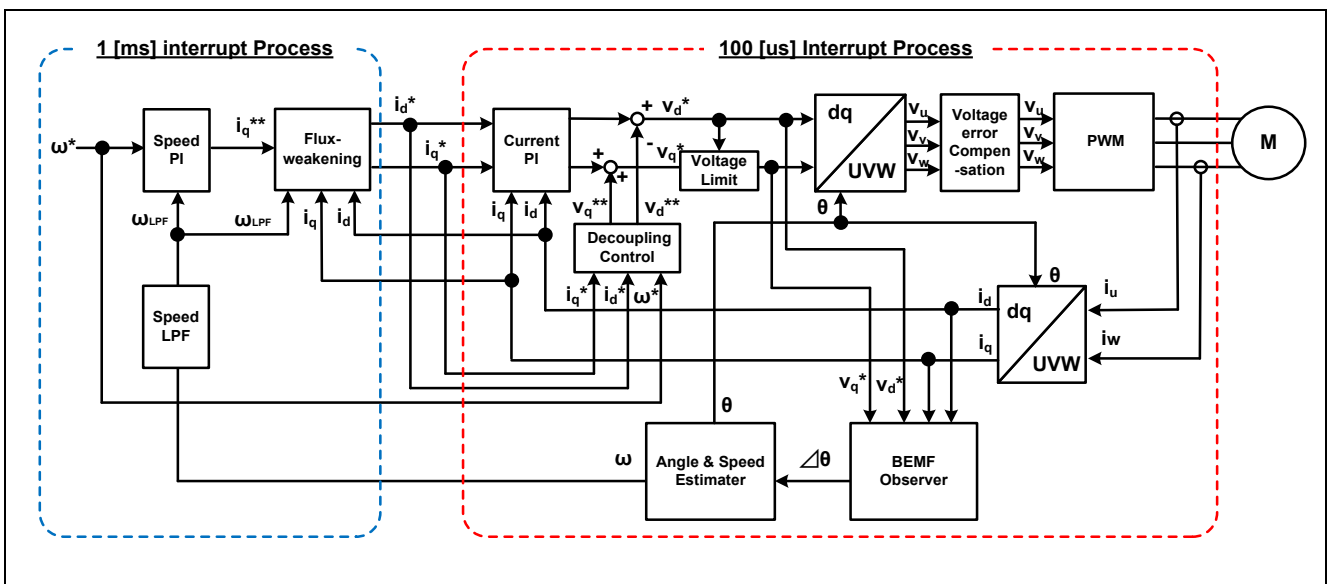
1 [ms] interrupt Process

100 [us] Interrupt Process

$\omega^*$

Speed PI

$i_q^{**}$

Flux-weakening

$i_d^*$

$i_q^*$

Current PI

+ $v_d^*$

- $v_q^*$

+

+

Voltage Limit

dq

UVW

$v_u$

$v_v$

$v_w$

Voltage error Compen-sation

$v_u$

$v_v$

$v_w$

PWM

M

$\omega_{LPF}$

$\omega_{LPF}$

$i_q$

$i_d$

$i_q$

$i_d$

$v_q^{**}$

$v_d^{**}$

$\theta$

Decoupling Control

$\theta$

Speed LPF

$i_q^*$

$i_d^*$

$\omega^*$

$i_d$

dq

$i_u$

$i_q$

UVW

$i_w$

$v_q^*$

$v_d^*$

$\theta$

$\omega$

Angle & Speed Estimater

$\angle\theta$

BEMF Observer